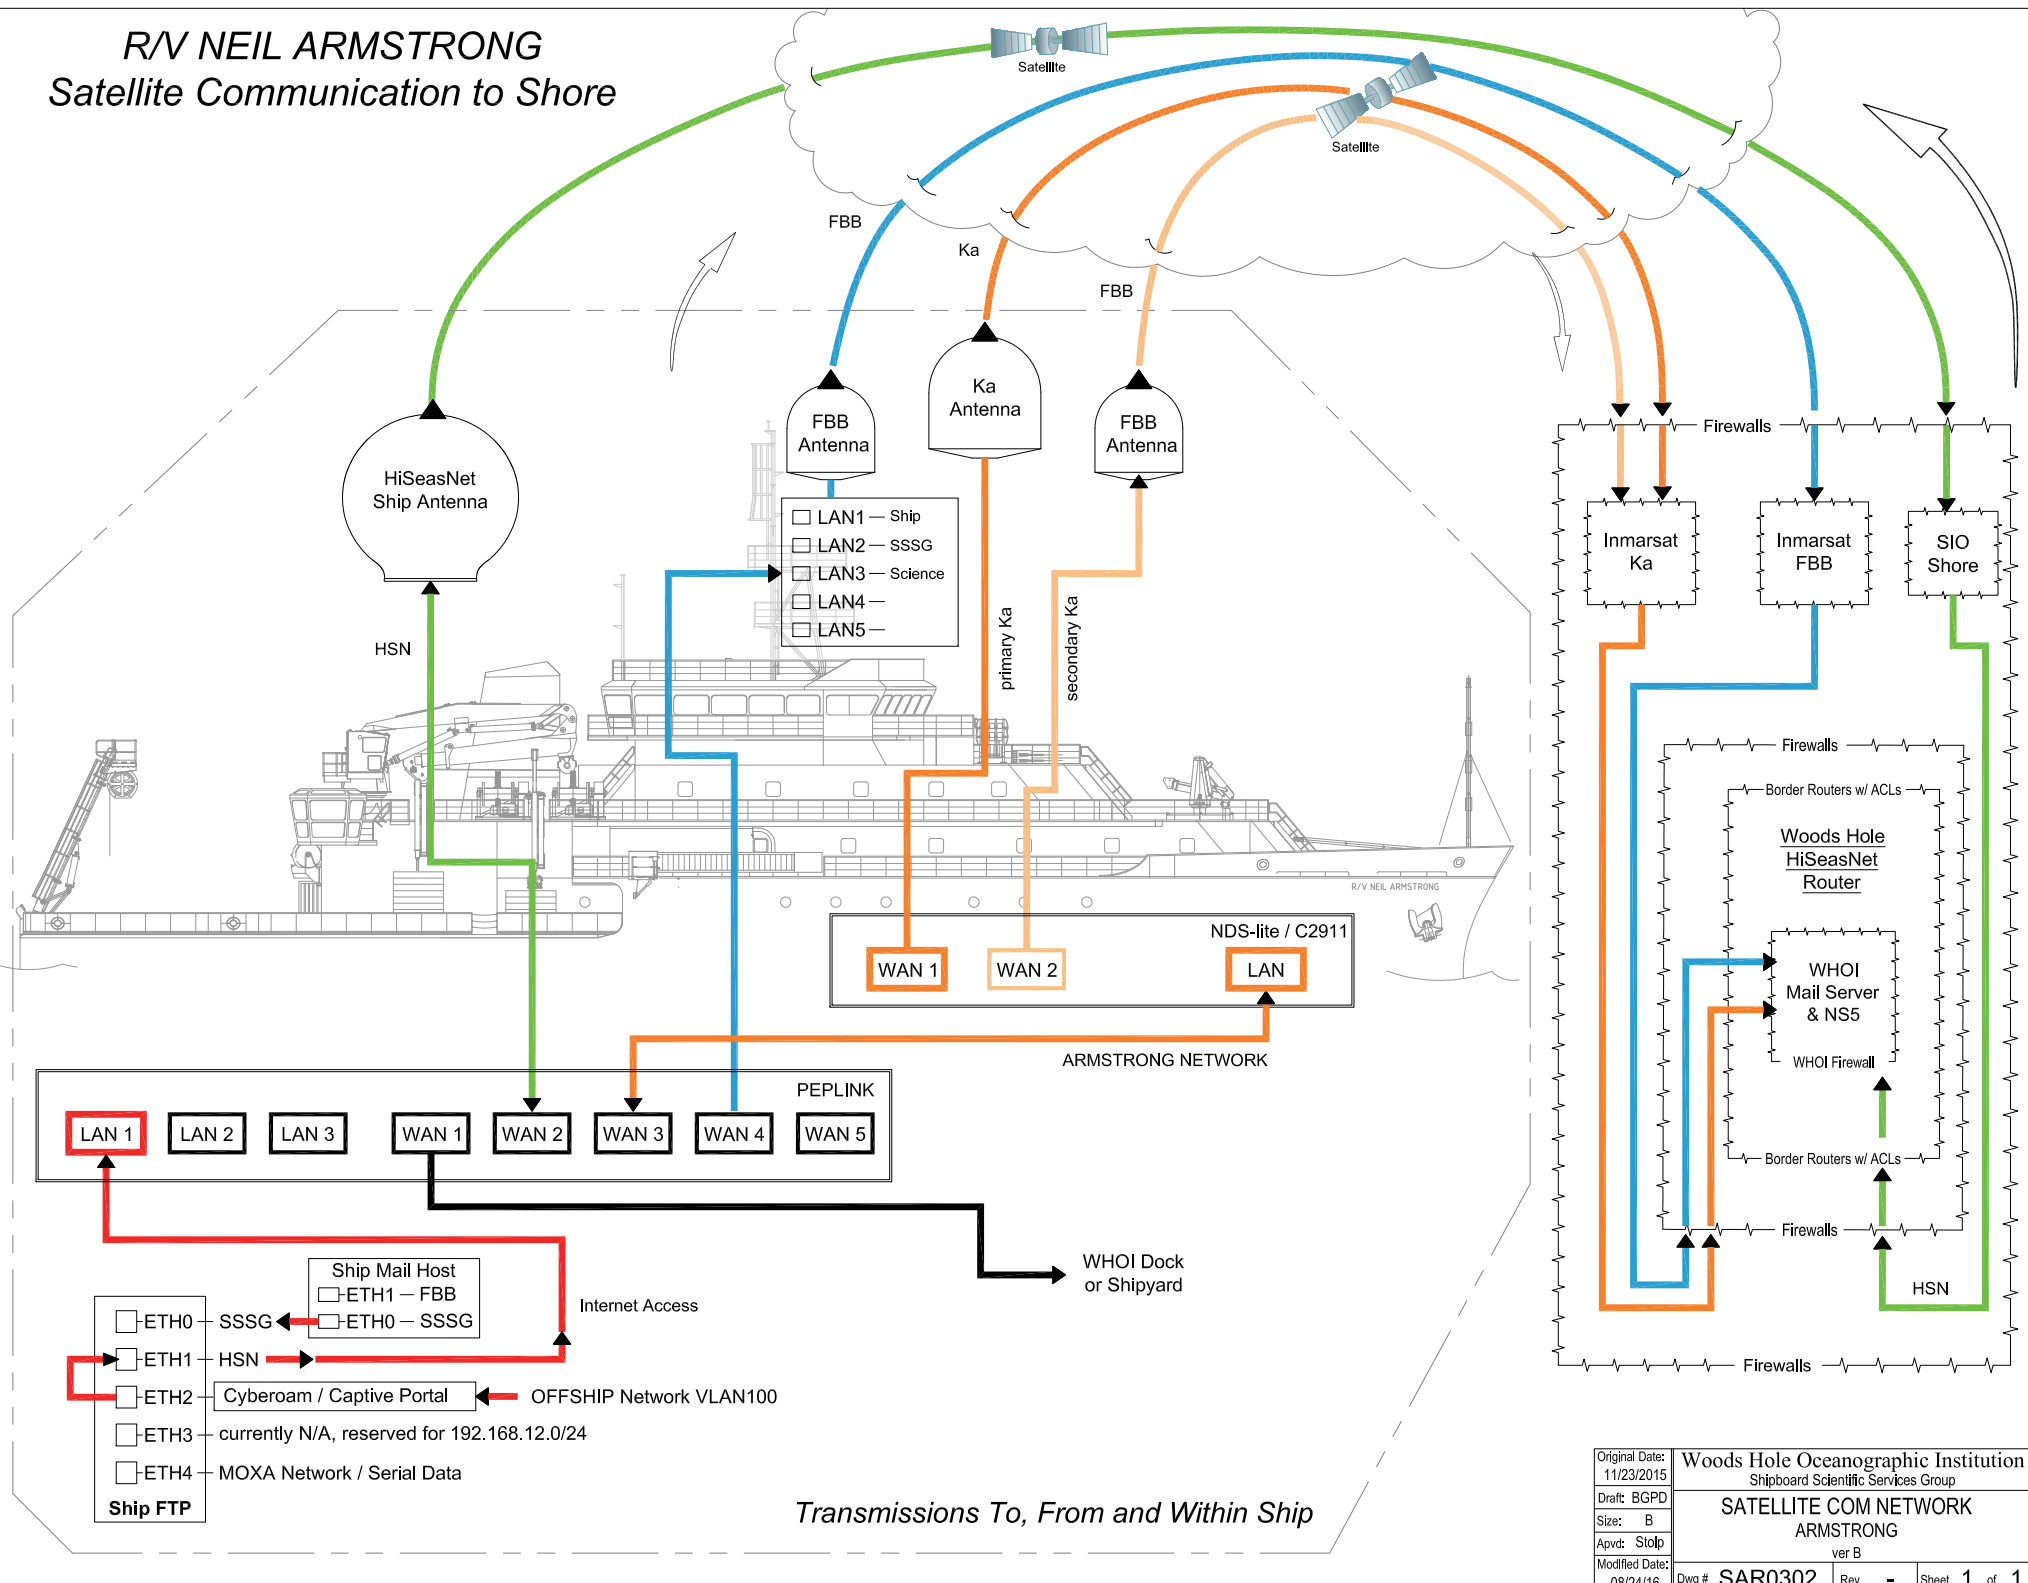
R/V NEIL ARMSTRONG
Satellite Communication to Shore

Satellite

Satellite

FBB

Ka

FBB

HiSeasNet Ship Antenna

FBB Antenna

Ka Antenna

FBB Antenna

LAN1 — Ship
LAN2 — SSSG
LAN3 — Science
LAN4 —
LAN5 —

HSN

primary Ka

secondary Ka

R/V NEIL ARMSTRONG

NDS-lite / C2911

WAN 1

WAN 2

LAN

ARMSTRONG NETWORK

PEPLINK

| LAN 1 | LAN 2 | LAN 3 | WAN 1 | WAN 2 | WAN 3 | WAN 4 | WAN 5 |
|---|---|---|---|---|---|---|---|

WHOI Dock or Shipyard

Internet Access

Ship Mail Host
ETH1 — FBB
ETH0 — SSSG

ETH0 — SSSG
ETH1 — HSN
ETH2 — Cyberoam / Captive Portal
OFFSHIP Network VLAN100
ETH3 — currently N/A, reserved for 192.168.12.0/24
ETH4 — MOXA Network / Serial Data
Ship FTP

Transmissions To, From and Within Ship

Firewalls

Inmarsat Ka

Inmarsat FBB

SIO Shore

Firewalls

Border Routers w/ ACLs

Woods Hole HiSeasNet Router

WHOI Mail Server & NS5

WHOI Firewall

Border Routers w/ ACLs

Firewalls

HSN

Firewalls

Original Date: 11/23/2015
Draft: BGPD
Size: B
Apvd: Stolp
Modified Date: 08/24/16
Woods Hole Oceanographic Institution
Shipboard Scientific Services Group
SATELLITE COM NETWORK
ARMSTRONG
ver B
Dwg # SAR0302
Rev -
Sheet 1 of 1